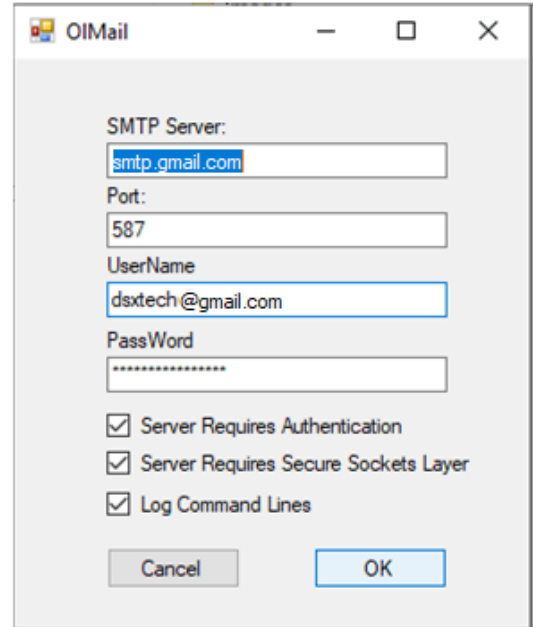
OlMail

SMTP Server:

smtp.gmail.com

Port:

587

UserName

dsxtech@gmail.com

PassWord

****************

Server Requires Authentication

Server Requires Secure Sockets Layer

Log Command Lines

Cancel

OK